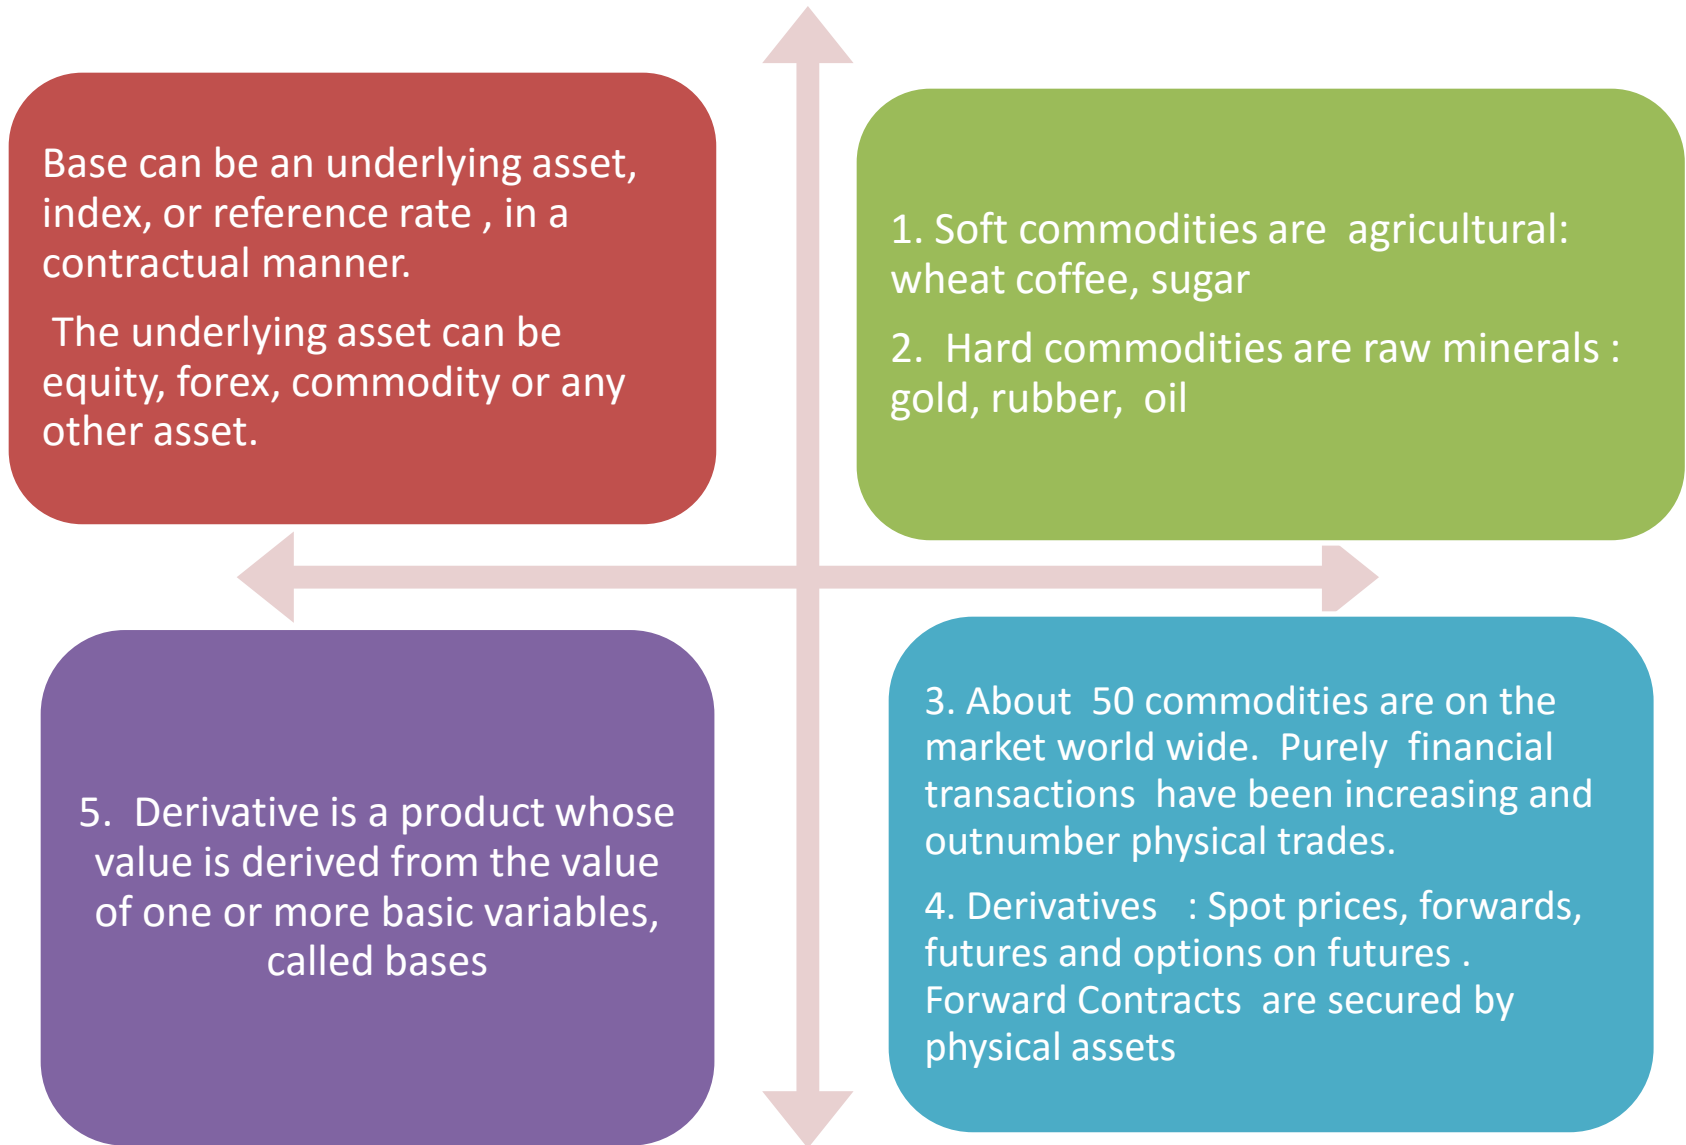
Base can be an underlying asset, index, or reference rate , in a contractual manner.

The underlying asset can be equity, forex, commodity or any other asset.

1. Soft commodities are agricultural: wheat coffee, sugar

2. Hard commodities are raw minerals : gold, rubber, oil

5. Derivative is a product whose value is derived from the value of one or more basic variables, called bases

3. About 50 commodities are on the market world wide. Purely financial transactions have been increasing and outnumber physical trades.

4. Derivatives : Spot prices, forwards, futures and options on futures . Forward Contracts are secured by physical assets